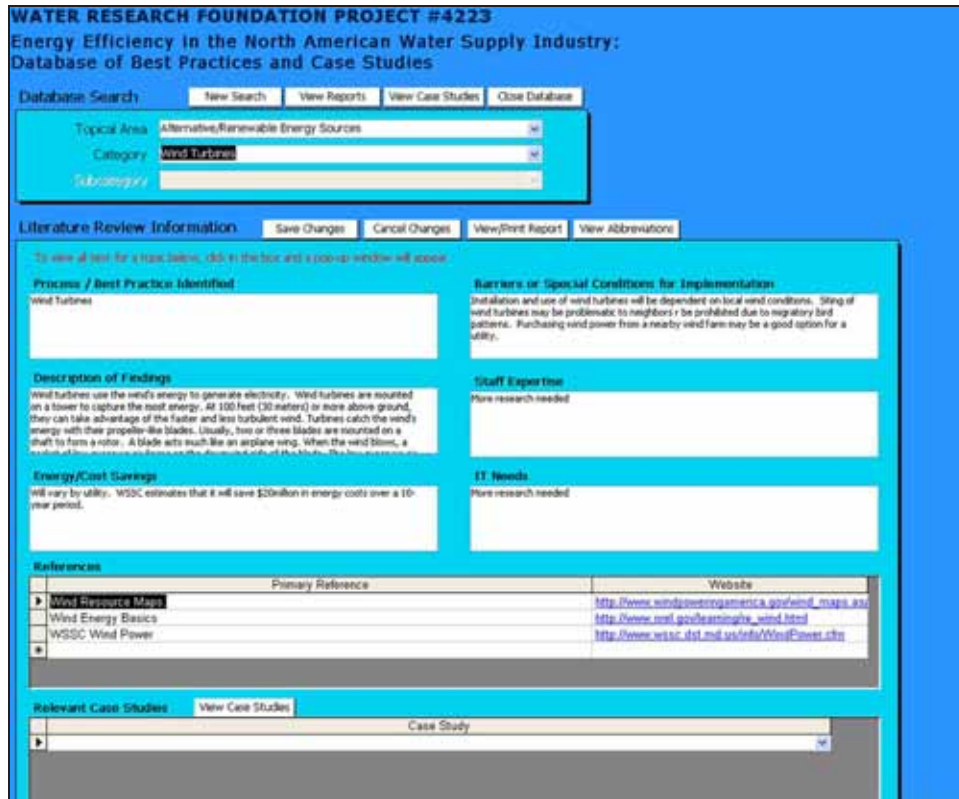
WATER RESEARCH FOUNDATION PROJECT #4223

Energy Efficiency in the North American Water Supply Industry: Database of Best Practices and Case Studies

Database Search

New Search | View Reports | View Case Studies | Close Database

Topical Area: Alternative/Renewable Energy Sources

Category: Wind Turbines

Subcategory

Literature Review Information

Save Changes | Cancel Changes | View/Print Report | View Abbreviations

To view all text for a topic below, click in the box and a pop-up window will appear.

Process / Best Practice Identified

Wind Turbines

Barriers or Special Conditions for Implementation

Installation and use of wind turbines will be dependent on local wind conditions. Siting of wind turbines may be problematic to neighbors r be prohibited due to migratory bird patterns. Purchasing wind power from a nearby wind farm may be a good option for a utility.

Description of Findings

Wind turbines use the wind's energy to generate electricity. Wind turbines are mounted on a tower to capture the most energy. At 100 feet (30 meters) or more above ground, they can take advantage of the faster and less turbulent wind. Turbines catch the wind's energy with their propeller-like blades. Usually, two or three blades are mounted on a shaft to form a rotor. A blade acts much like an airplane wing. When the wind blows, a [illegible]

Staff Expertise

More research needed

Energy/Cost Savings

Will vary by utility. WSSC estimates that it will save $20million in energy costs over a 10-year period.

IT Needs

More research needed

References

| | Primary Reference | Website |
|---|---|---|
| ▶ | Wind Resource Maps | http://www.windpoweringamerica.gov/wind_maps.as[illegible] |
| | Wind Energy Basics | http://www.nrel.gov/learning/re_wind.html |
| | WSSC Wind Power | http://www.wssc.dst.md.us/info/WindPower.cfm |
| * | | |

Relevant Case Studies | View Case Studies

| | Case Study |
|---|---|
| ▶ | |